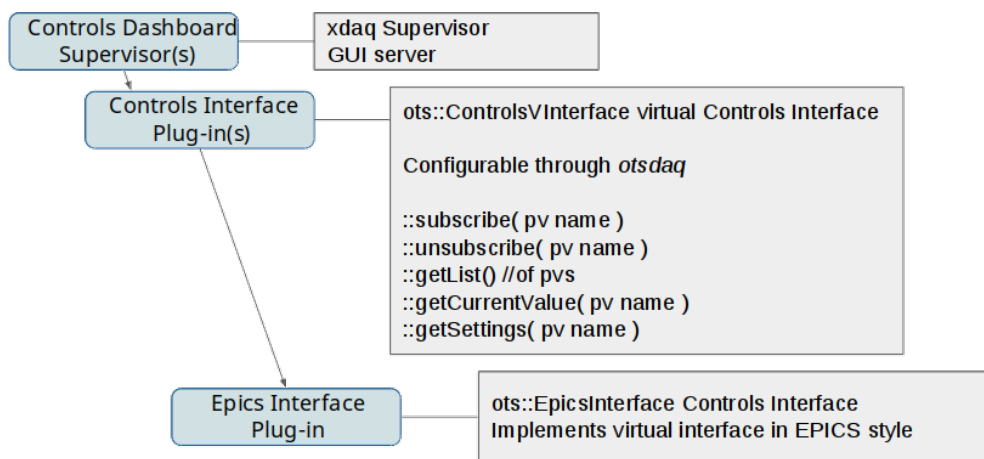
Controls Dashboard Supervisor(s)

xdaq Supervisor
GUI server

Controls Interface Plug-in(s)

ots::ControlsVInterface virtual Controls Interface

Configurable through otsdaq

::subscribe( pv name )
::unsubscribe( pv name )
::getList() //of pvs
::getCurrentValue( pv name )
::getSettings( pv name )

Epics Interface Plug-in

ots::EpicsInterface Controls Interface
Implements virtual interface in EPICS style